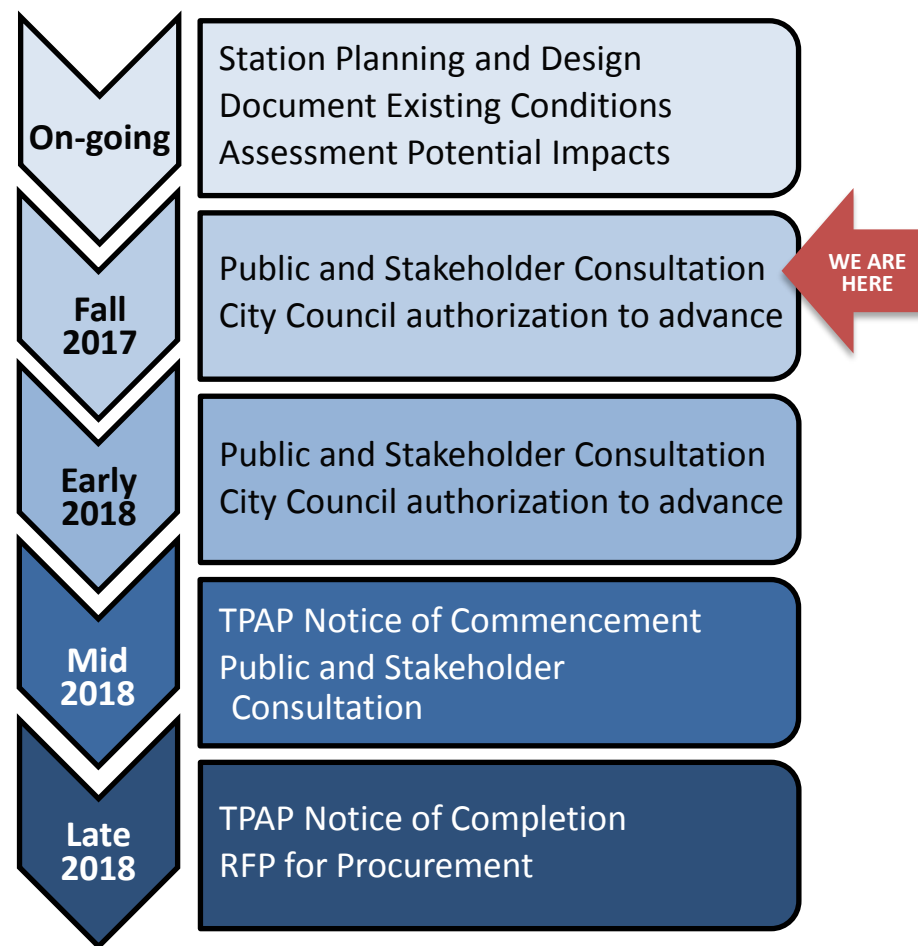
On-going

Station Planning and Design
Document Existing Conditions
Assessment Potential Impacts

Fall 2017

Public and Stakeholder Consultation
City Council authorization to advance

WE ARE HERE

Early 2018

Public and Stakeholder Consultation
City Council authorization to advance

Mid 2018

TPAP Notice of Commencement
Public and Stakeholder Consultation

Late 2018

TPAP Notice of Completion
RFP for Procurement